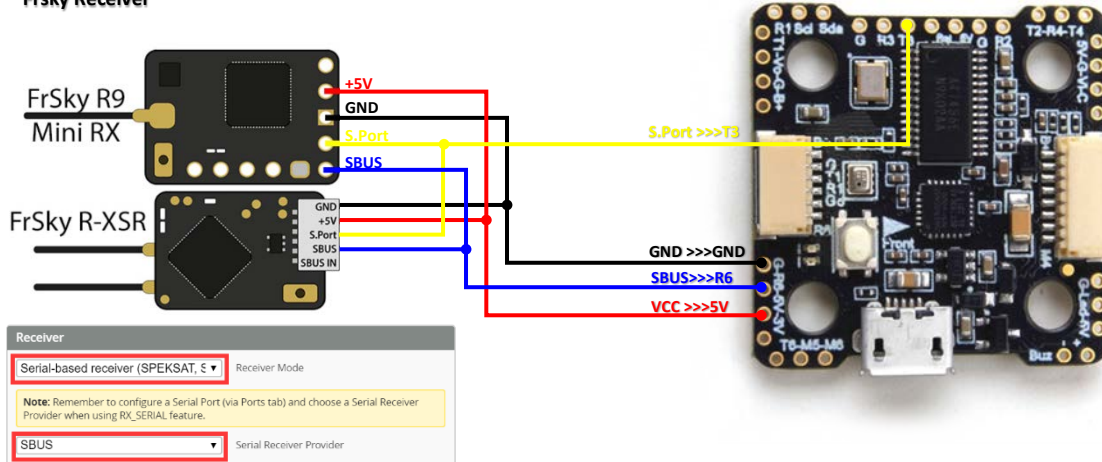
FrSky Receiver

FrSky R9 Mini RX

+5V
GND
S.Port
SBUS

FrSky R-XSR

GND
+5V
S.Port
SBUS
SBUS IN

S.Port >>>T3

GND >>>GND
SBUS>>>R6
VCC >>>5V

R1 Scl Sda
G R3 T3
T2-R4-T4
T1-Vo-G-B+
5V-G-VTC
G-R6-5V-5V
T6-M5-M6
G-Led-5V
Buz
Front

Receiver
Serial-based receiver (SPEKSAT, S ▾
Receiver Mode
Note: Remember to configure a Serial Port (via Ports tab) and choose a Serial Receiver Provider when using RX_SERIAL feature.
SBUS ▾
Serial Receiver Provider